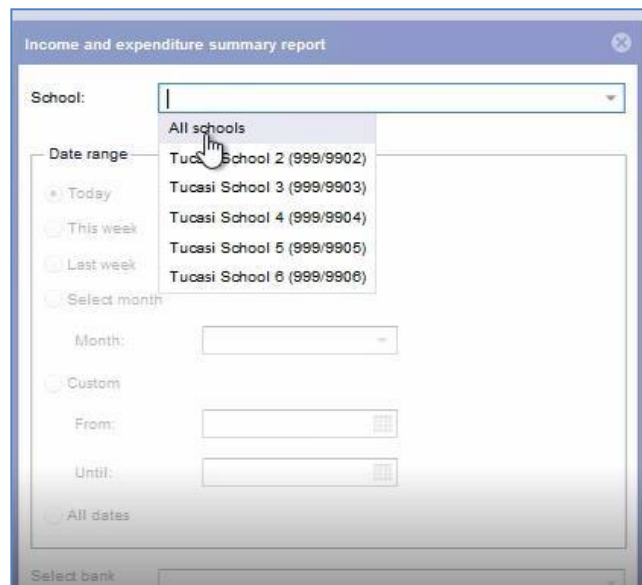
Income and expenditure summary report

School: |

All schools
Tuc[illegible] School 2 (999/9902)
Tucasi School 3 (999/9903)
Tucasi School 4 (999/9904)
Tucasi School 5 (999/9905)
Tucasi School 6 (999/9906)

Date range

Today

This week

Last week

Select month

Month:

Custom

From:

Until:

All dates

Select bank